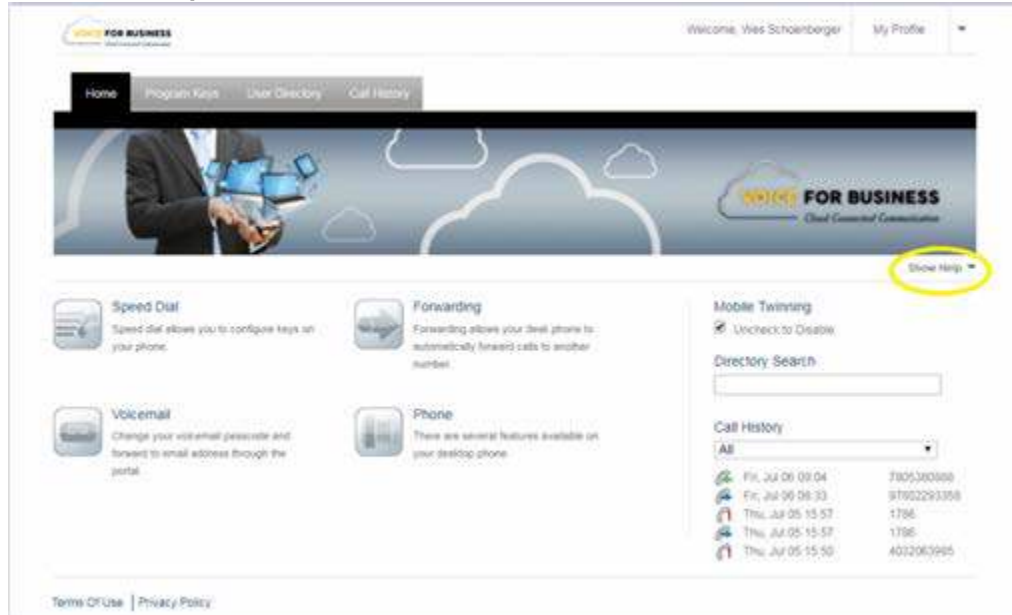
VOICE FOR BUSINESS

Welcome, Wes Schoenberger

My Profile

Home

Program Keys

User Directory

Call History

VOICE FOR BUSINESS

Cloud Connected Communication

Show Help

Speed Dial

Speed dial allows you to configure keys on your phone.

Forwarding

Forwarding allows your desk phone to automatically forward calls to another number.

Voicemail

Change your voicemail passcode and forward to email address through the portal.

Phone

There are several features available on your desktop phone.

Mobile Twinning

Uncheck to Disable

Directory Search

Call History

All

| | |
|---|---|
| Fri, Jul 06 09:04 | 7805380980 |
| Fri, Jul 06 08:33 | 97602293358 |
| Thu, Jul 05 15:57 | 1786 |
| Thu, Jul 05 15:57 | 1786 |
| Thu, Jul 05 15:50 | 4032063985 |

Terms Of Use | Privacy Policy